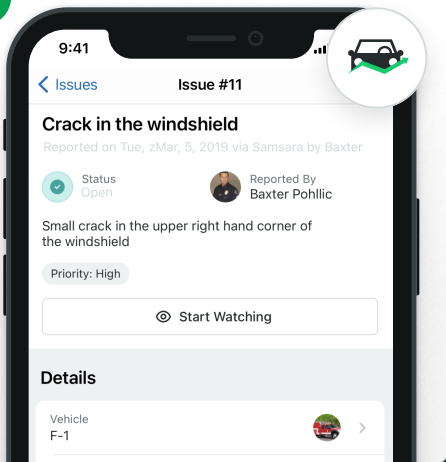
9:41

Issues

Issue #11

Crack in the windshield

Reported on Tue, zMar, 5, 2019 via Samsara by Baxter

Status
Open

Reported By
Baxter Pohllic

Small crack in the upper right hand corner of the windshield

Priority: High

Start Watching

Details

Vehicle
F-1